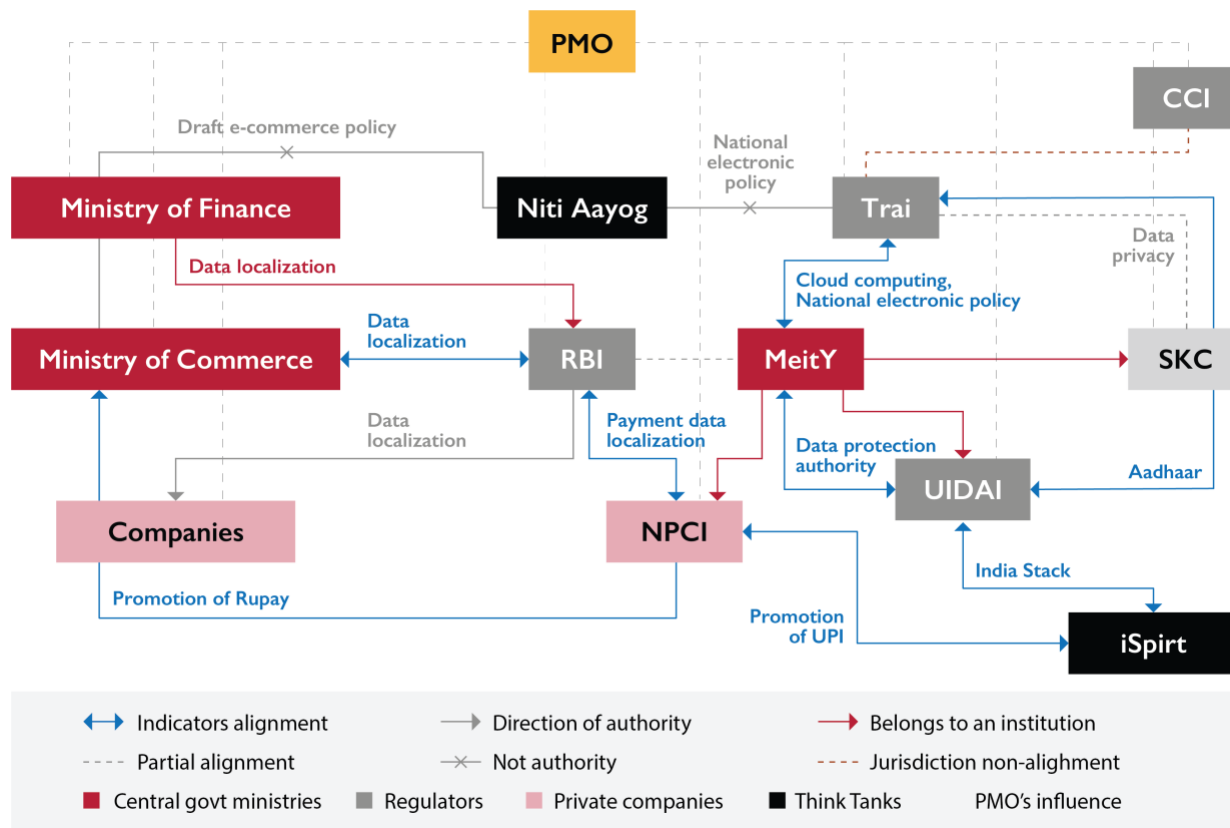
PMO

CCI

Draft e-commerce policy

National electronic policy

Ministry of Finance

Niti Aayog

Trai

Data localization

Cloud computing, National electronic policy

Data privacy

Data localization

Ministry of Commerce

RBI

MeitY

SKC

Data localization

Payment data localization

Data protection authority

UIDAI

Aadhaar

Companies

NPCI

India Stack

Promotion of Rupay

Promotion of UPI

iSpirt

Indicators alignment
Direction of authority
Belongs to an institution
Partial alignment
Not authority
Jurisdiction non-alighment
Central govt ministries
Regulators
Private companies
Think Tanks
PMO's influence